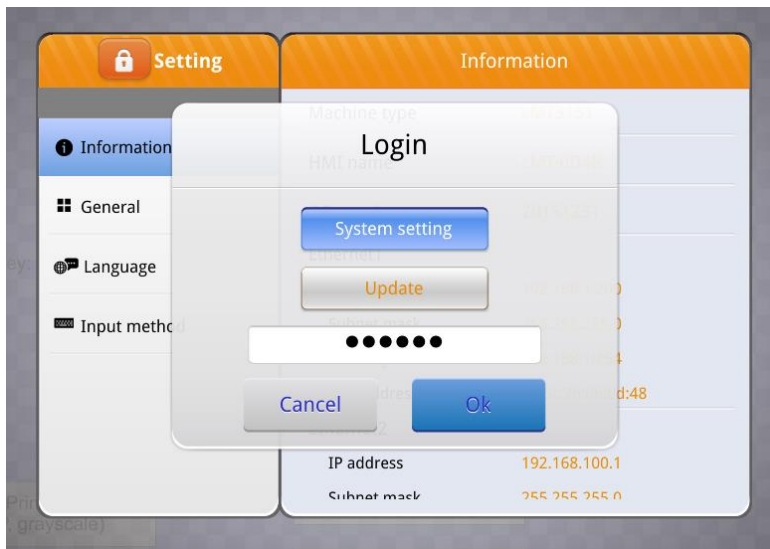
Setting

Information

Information

General

Language

Input method

Machine type

HMI name

Ethernet

Login

System setting

Update

●●●●●●

Cancel

Ok

IP address 192.168.100.1

Subnet mask 255.255.255.0

Print
grayscale)